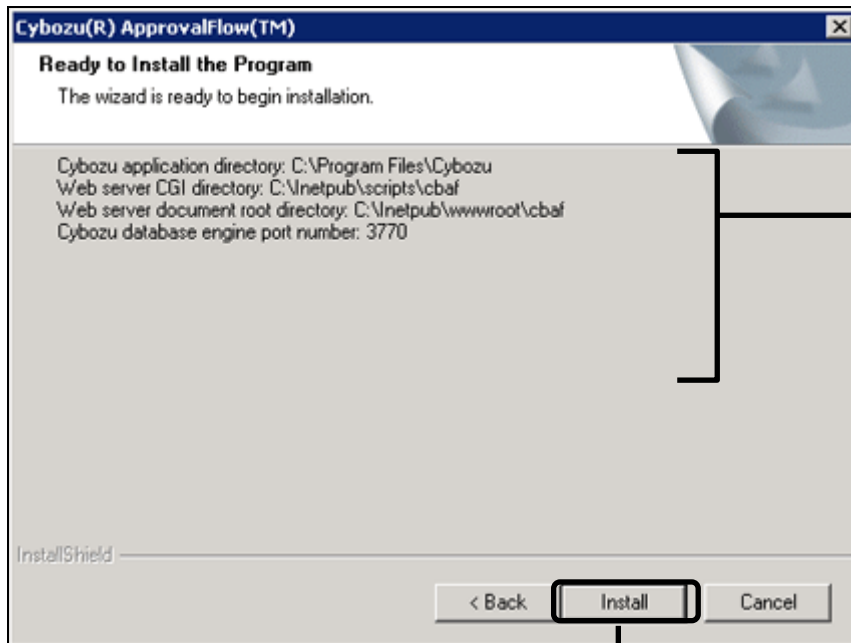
Cybozu(R) ApprovalFlow(TM)

Ready to Install the Program

The wizard is ready to begin installation.

Cybozu application directory: C:\Program Files\Cybozu
Web server CGI directory: C:\Inetpub\scripts\cbaf
Web server document root directory: C:\Inetpub\wwwroot\cbaf
Cybozu database engine port number: 3770

InstallShield

< Back

Install

Cancel